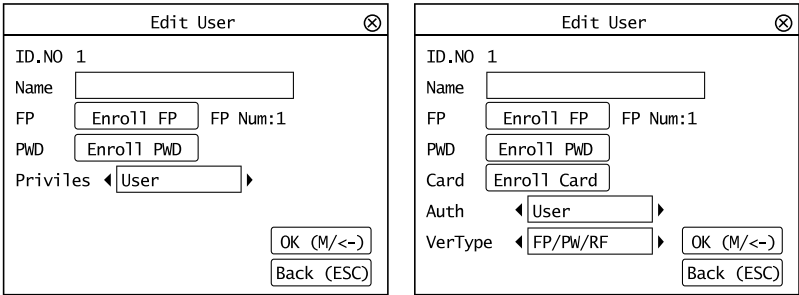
Edit User

ID.NO 1

Name

FP Enroll FP FP Num:1

PWD Enroll PWD

Priviles User

OK (M/<-)

Back (ESC)

Edit User

ID.NO 1

Name

FP Enroll FP FP Num:1

PWD Enroll PWD

Card Enroll Card

Auth User

VerType FP/PW/RF

OK (M/<-)

Back (ESC)